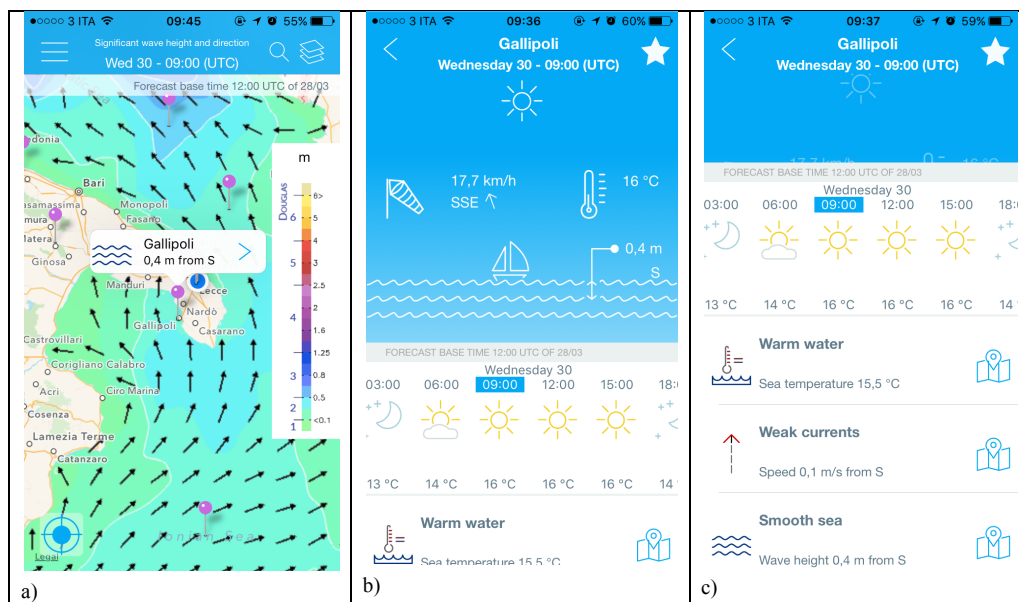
●○○○○ 3 ITA 09:45 55%

Significant wave height and direction

Wed 30 - 09:00 (UTC)

Forecast base time 12:00 UTC of 28/03

m

DOUGLAS

6> 6 5 4 3 2.5 2 1.6 1.25 1 0.8 0.5 <0.1

6 5 4 3 2 1

Gallipoli
0,4 m from S

donia
Bari
asamassima
Monopoli
mura
Fasano
atera
Ginosa
Manduri
Lecce
Nardò
Casarano
Gallipoli
Castrovillari
Corigliano Calabro
Acri
Ciro Marina
Cosenza
Lamezia Terme
Catanzaro
Ionian Sea
Legal

a)

●○○○○ 3 ITA 09:36 60%

Gallipoli
Wednesday 30 - 09:00 (UTC)

17,7 km/h
SSE

16 °C

0,4 m
S

FORECAST BASE TIME 12:00 UTC OF 28/03

Wednesday 30

| 03:00 | 06:00 | 09:00 | 12:00 | 15:00 | 18: |
|---|---|---|---|---|---|
| 13 °C | 14 °C | 16 °C | 16 °C | 16 °C | 14 |

Warm water
Sea temperature 15,5 °C

b)

●○○○○ 3 ITA 09:37 59%

Gallipoli
Wednesday 30 - 09:00 (UTC)

FORECAST BASE TIME 12:00 UTC OF 28/03

Wednesday 30

| 03:00 | 06:00 | 09:00 | 12:00 | 15:00 | 18: |
|---|---|---|---|---|---|
| 13 °C | 14 °C | 16 °C | 16 °C | 16 °C | 14 |

Warm water
Sea temperature 15,5 °C

Weak currents
Speed 0,1 m/s from S

Smooth sea
Wave height 0,4 m from S

c)